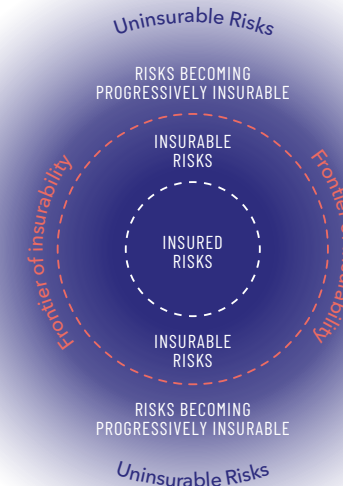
Uninsurable Risks

RISKS BECOMING PROGRESSIVELY INSURABLE

INSURABLE RISKS

Frontier of insurability

INSURED RISKS

Fronti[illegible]surability

INSURABLE RISKS

RISKS BECOMING PROGRESSIVELY INSURABLE

Uninsurable Risks